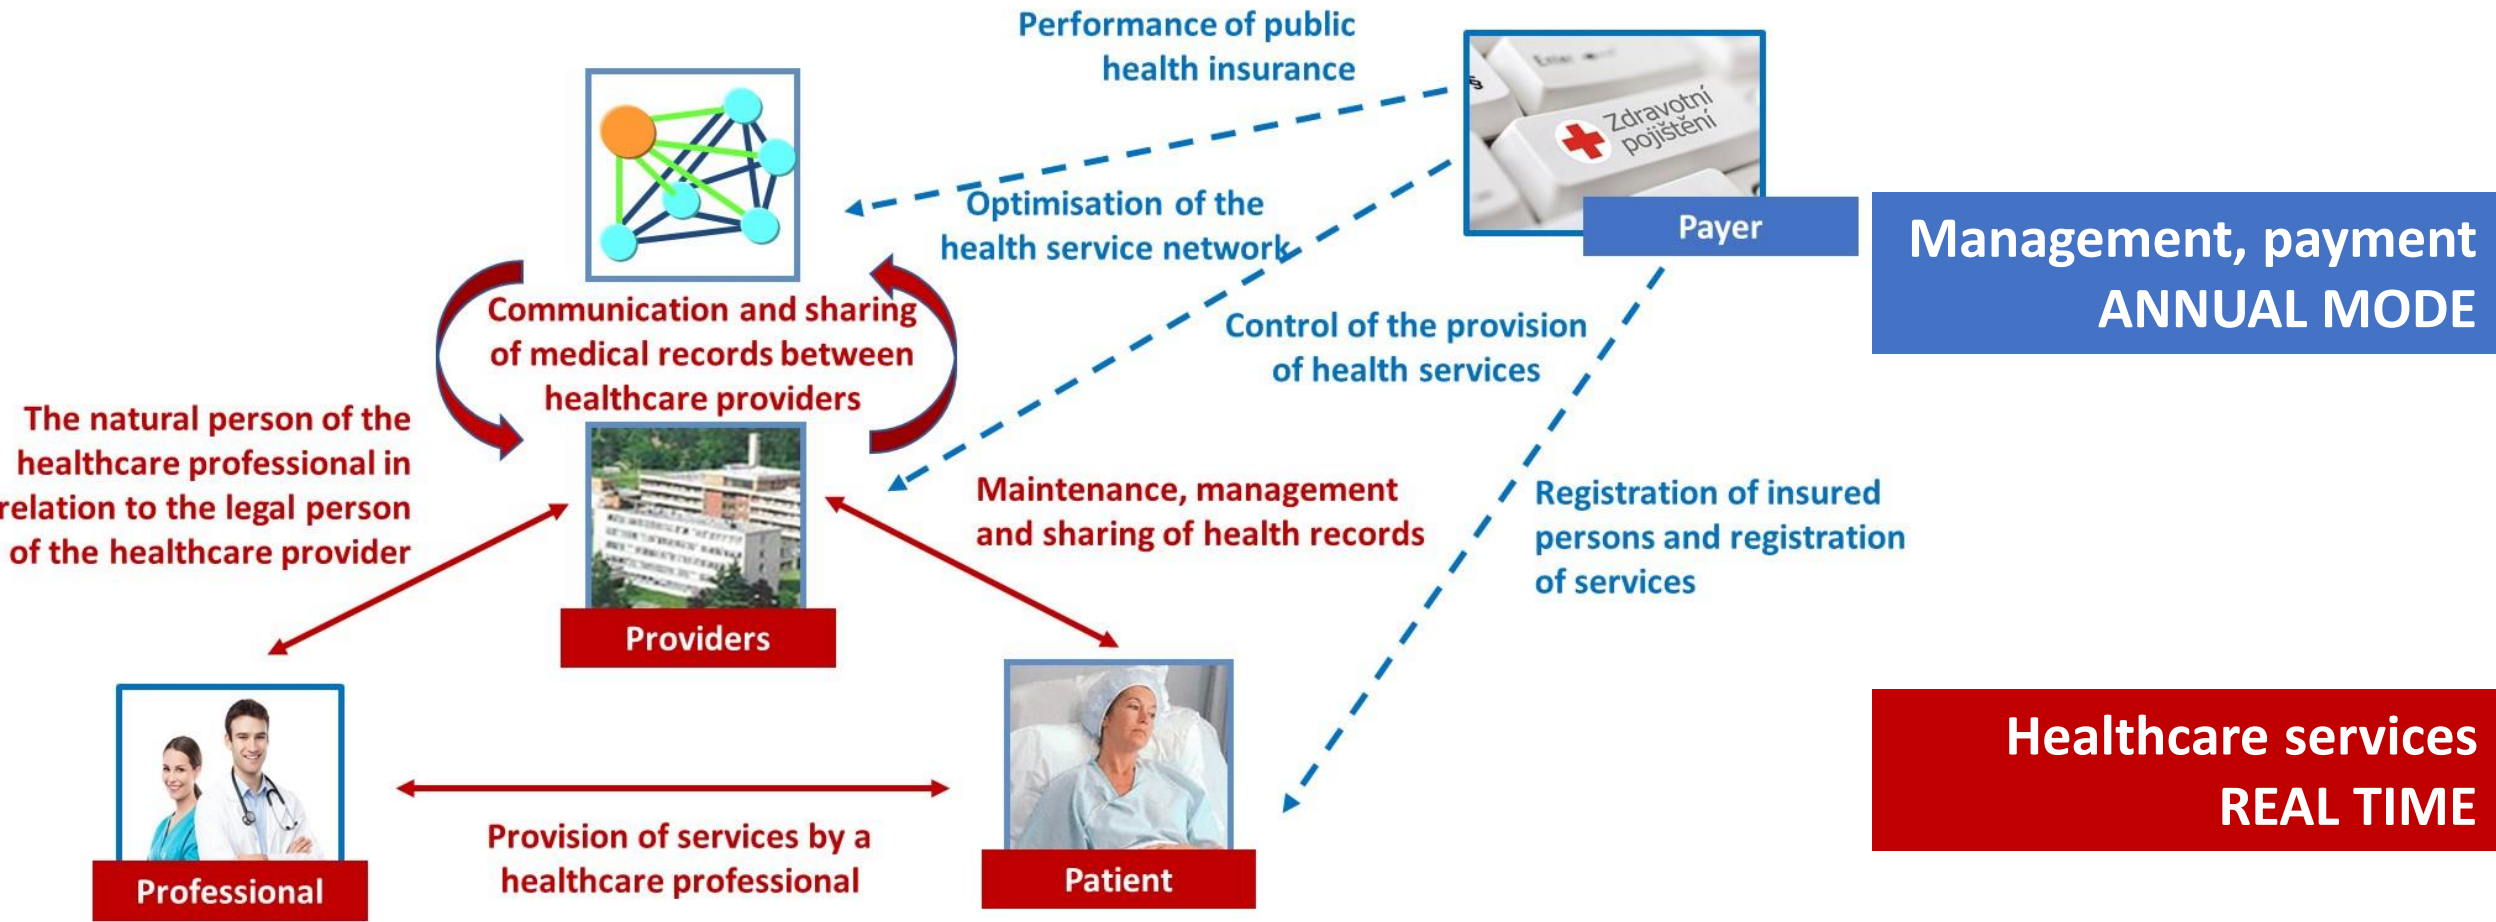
Performance of public health insurance

Zdravotní pojištění

Payer

Management, payment ANNUAL MODE

Optimisation of the health service network

Communication and sharing of medical records between healthcare providers

Control of the provision of health services

The natural person of the healthcare professional in relation to the legal person of the healthcare provider

Maintenance, management and sharing of health records

Registration of insured persons and registration of services

Providers

Healthcare services REAL TIME

Provision of services by a healthcare professional

Professional

Patient